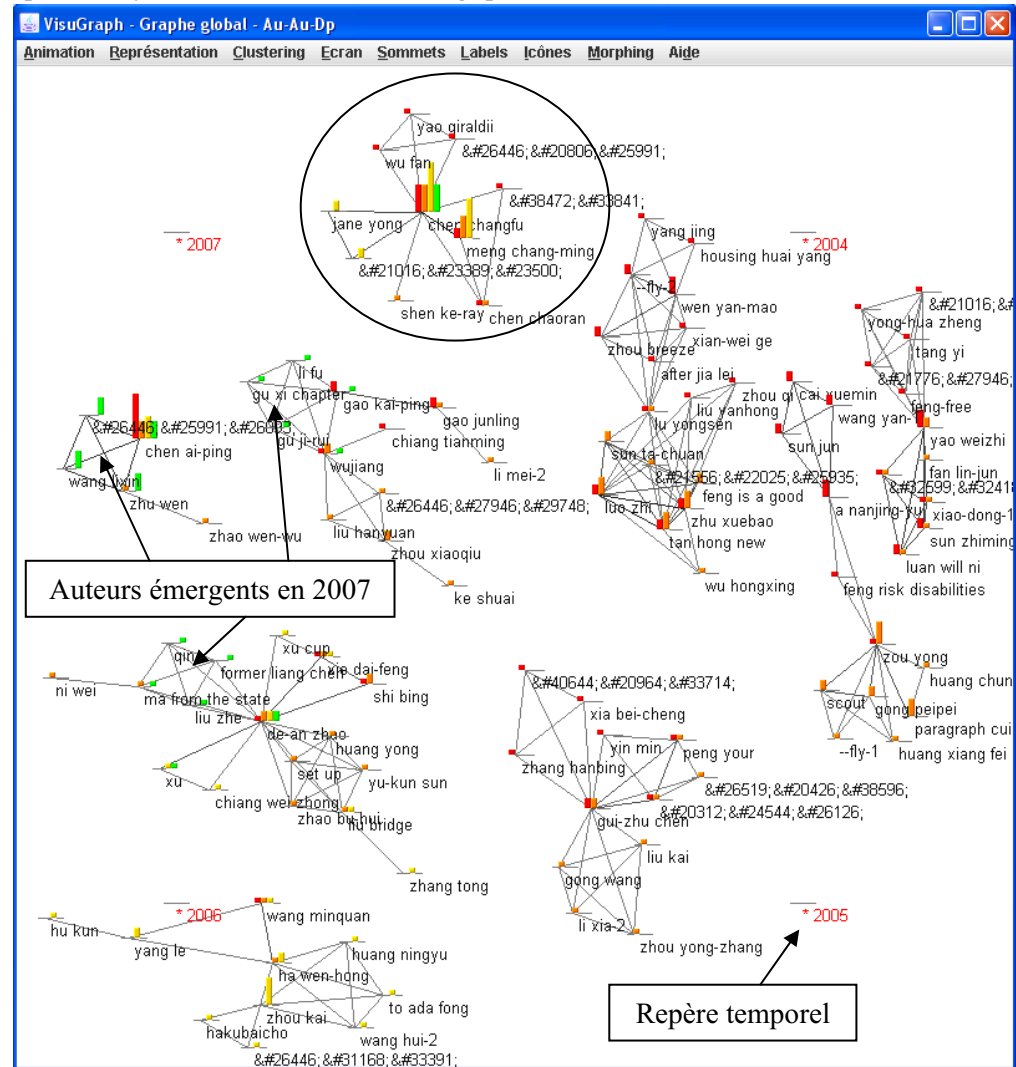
VisuGraph - Graphe global - Au-Au-Dp

Animation Représentation Clustering Ecran Sommets Labels Icônes Morphing Aide

* 2007

yao giraldii
wu fan
&#26446;&#20806;&#25991;
&#38472;&#33841;
jane yong
chen changfu
meng chang-ming
&#21016;&#23389;&#23500;
shen ke-ray
chen chaoran

* 2004

yang jing
housing huai yang
--fly-1
wen yan-mao
xian-wei ge
zhou breeze
after jia lei
zhou qi
cai xuemin
liu yanhong
lu yongsen
wang yan-
sun jun
sun ta-chuan
&#21556;&#22025;&#25935;
feng is a good
luo zhi
zhu xuebao
tan hong new
wu hongxing

&#21016;&#
yong-hua zheng
tang yi
&#21776;&#27946;
feng-free
yao weizhi
fan lin-jun
&#32599;&#3241
xiao-dong-1
a nanjing-xu
sun zhiming
luan will ni
feng risk disabilities

li fu
gu xi chapter
gao kai-ping
gao junling
gu ji-rui
chiang tianming
wujiang
li mei-2
&#26446;&#27946;&#29748;
liu hanyuan
zhou xiaoqiu
ke shuai

&#26446;&#25991;&#269
chen ai-ping
wang lixin
zhu wen
zhao wen-wu

Auteurs émergents en 2007

xu cup
qin
xie dai-feng
former liang chen
ni wei
ma from the state
shi bing
liu zhe
de-an zhao
huang yong
set up
yu-kun sun
xu
chiang wei zhong
zhao bu-hui
liu bridge
zhang tong

&#40644;&#20964;&#33714;
xia bei-cheng
yin min
peng your
zhang hanbing
&#26519;&#20426;&#38596;
&#20312;&#24544;&#26126;
gui-zhu chen
liu kai
gong wang
li xia-2
zhou yong-zhang

zou yong
huang chun
scout
gong peipei
paragraph cui
--fly-1
huang xiang fei

* 2006
hu kun
wang minquan
yang le
huang ningyu
ha wen-hong
to ada fong
zhou kai
hakubaicho
wang hui-2
&#26446;&#31168;&#33391;

* 2005

Repère temporel